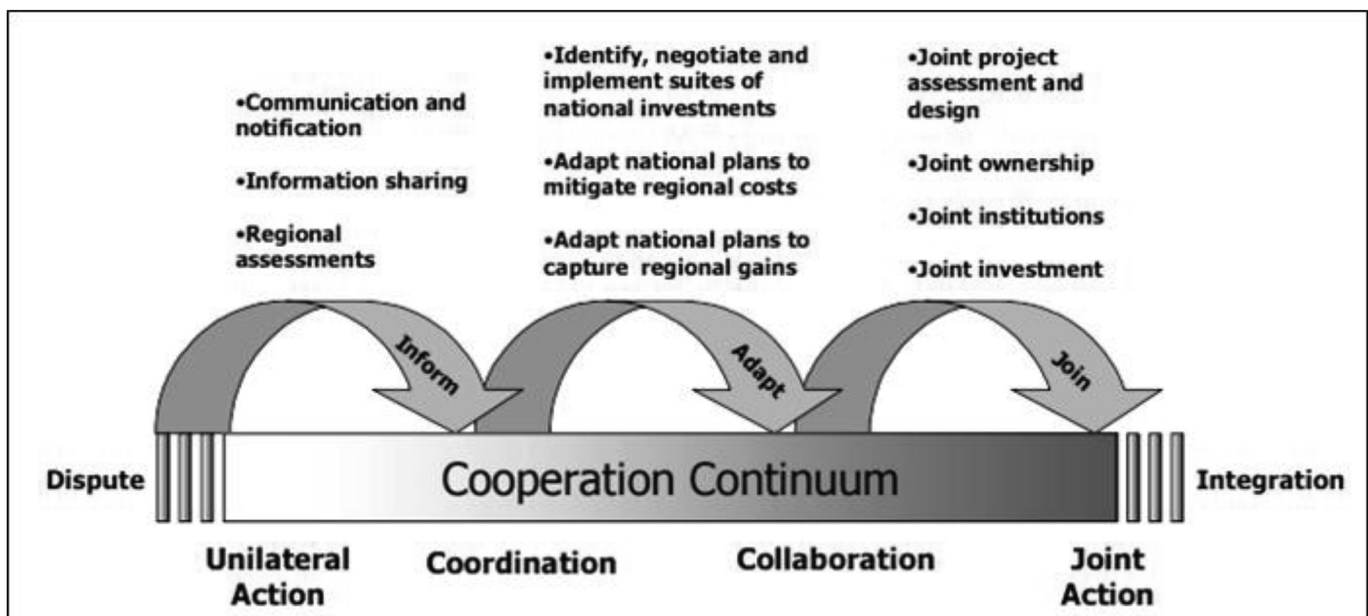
•Communication and notification

•Information sharing

•Regional assessments

•Identify, negotiate and implement suites of national investments

•Adapt national plans to mitigate regional costs

•Adapt national plans to capture regional gains

•Joint project assessment and design

•Joint ownership

•Joint institutions

•Joint investment

Inform

Adapt

Join

Dispute

Cooperation Continuum

Integration

Unilateral Action

Coordination

Collaboration

Joint Action